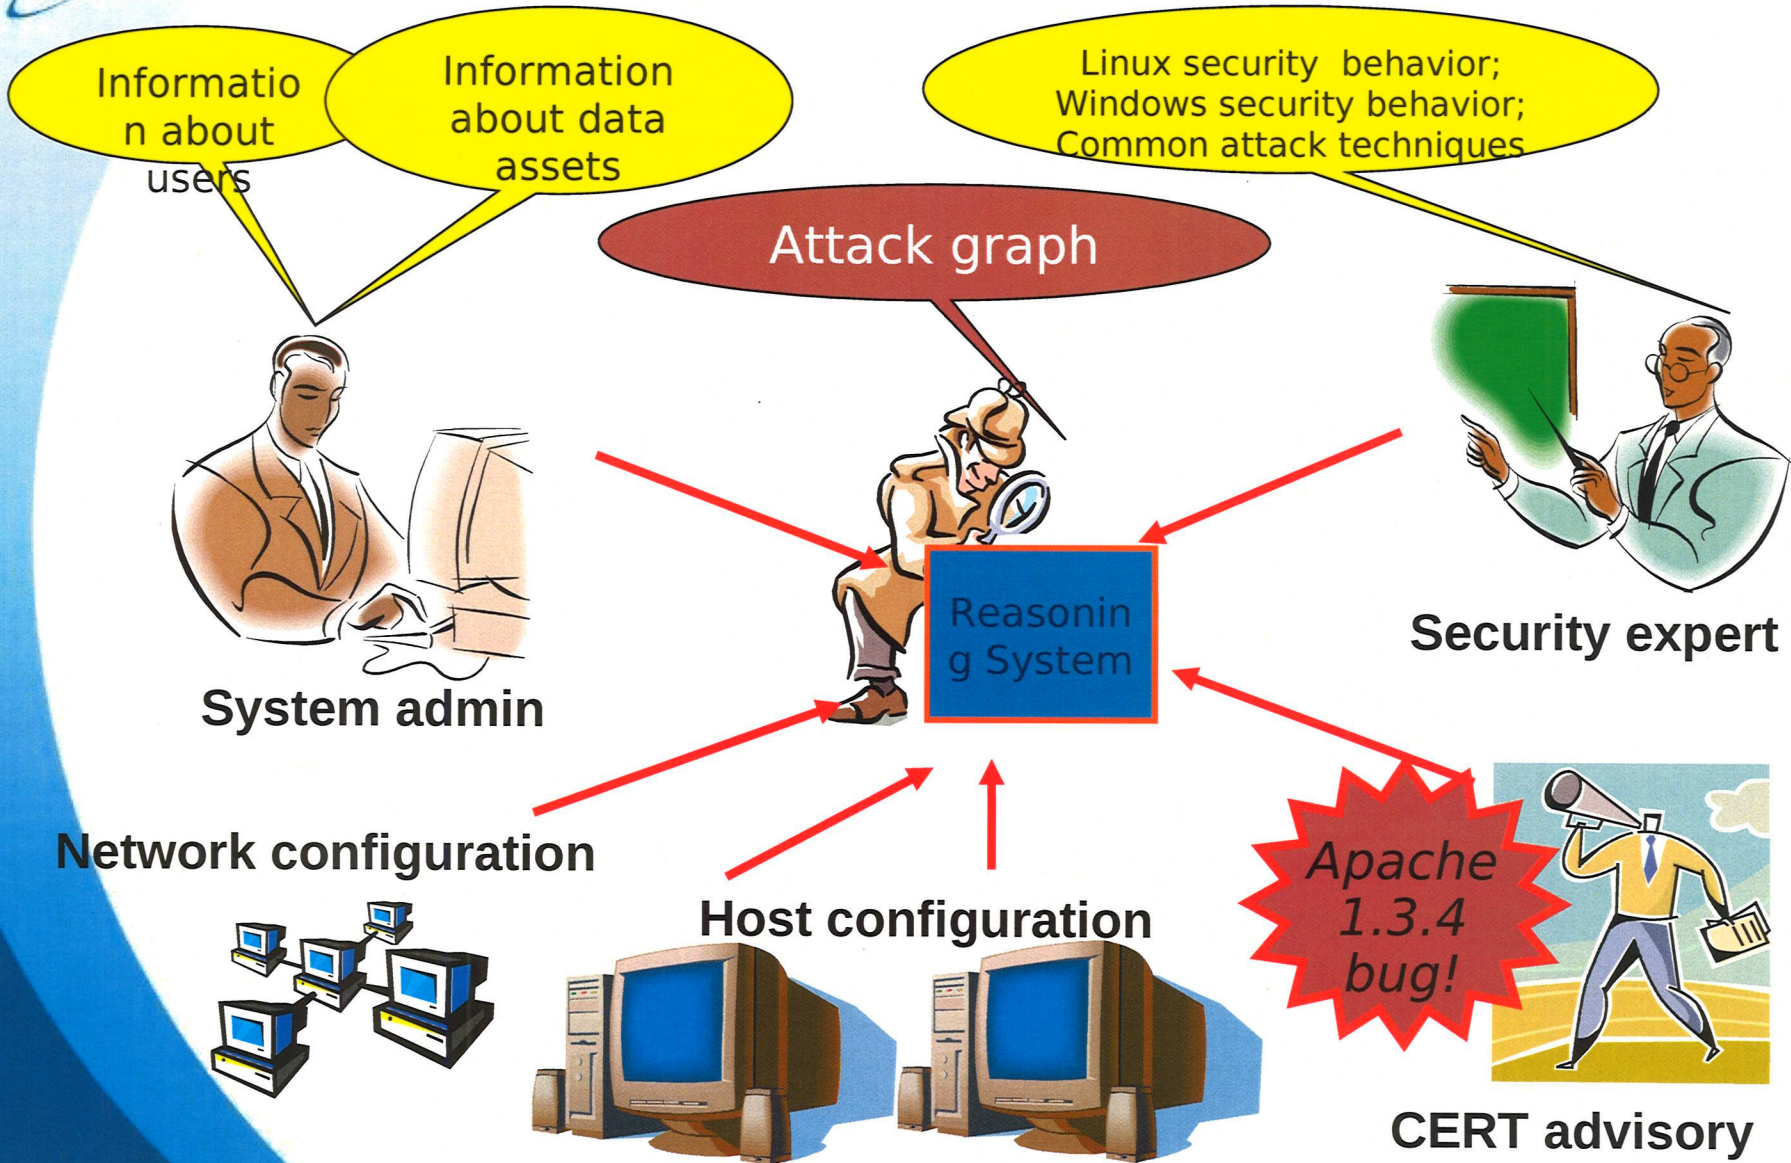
Informatio n about users

Information about data assets

Linux security behavior; Windows security behavior; Common attack techniques

Attack graph

Reasonin g System

System admin

Security expert

Network configuration

Host configuration

Apache 1.3.4 bug!

CERT advisory